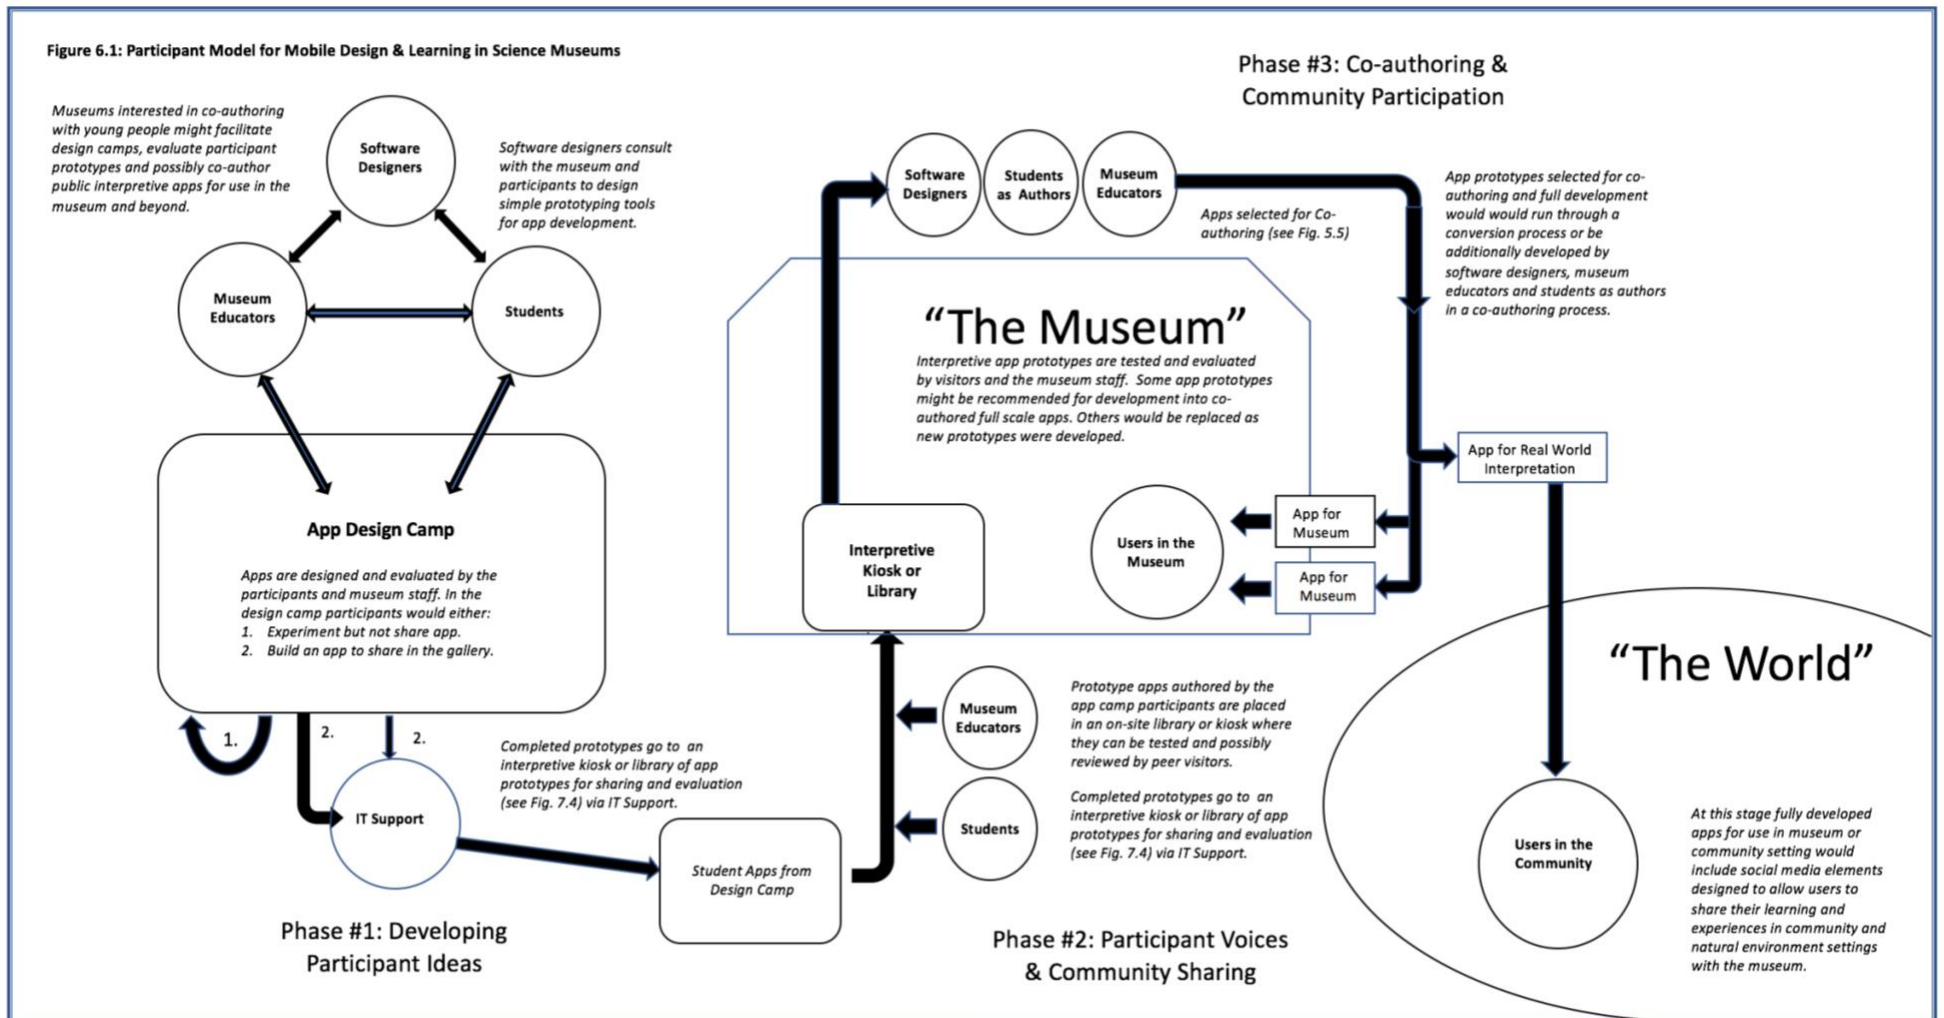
Figure 6.1: Participant Model for Mobile Design & Learning in Science Museums

Museums interested in co-authoring with young people might facilitate design camps, evaluate participant prototypes and possibly co-author public interpretive apps for use in the museum and beyond.

Software Designers

Software designers consult with the museum and participants to design simple prototyping tools for app development.

Museum Educators

Students

App Design Camp

Apps are designed and evaluated by the participants and museum staff. In the design camp participants would either:
1. Experiment but not share app.
2. Build an app to share in the gallery.

1.

2.

2.

IT Support

Phase #1: Developing Participant Ideas

Completed prototypes go to an interpretive kiosk or library of app prototypes for sharing and evaluation (see Fig. 7.4) via IT Support.

Student Apps from Design Camp

Phase #3: Co-authoring & Community Participation

Software Designers

Students as Authors

Museum Educators

Apps selected for Co-authoring (see Fig. 5.5)

App prototypes selected for co-authoring and full development would would run through a conversion process or be additionally developed by software designers, museum educators and students as authors in a co-authoring process.

“The Museum”

Interpretive app prototypes are tested and evaluated by visitors and the museum staff. Some app prototypes might be recommended for development into co-authored full scale apps. Others would be replaced as new prototypes were developed.

Interpretive Kiosk or Library

Users in the Museum

App for Museum

App for Museum

App for Real World Interpretation

Museum Educators

Students

Prototype apps authored by the app camp participants are placed in an on-site library or kiosk where they can be tested and possibly reviewed by peer visitors.

Completed prototypes go to an interpretive kiosk or library of app prototypes for sharing and evaluation (see Fig. 7.4) via IT Support.

Phase #2: Participant Voices & Community Sharing

“The World”

Users in the Community

At this stage fully developed apps for use in museum or community setting would include social media elements designed to allow users to share their learning and experiences in community and natural environment settings with the museum.